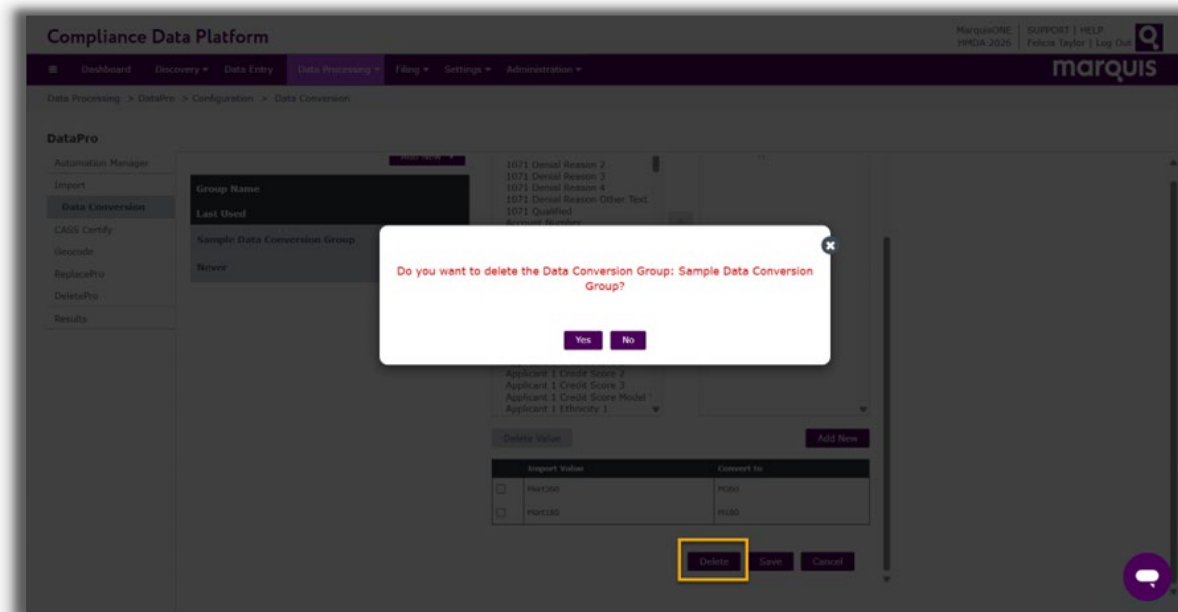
Compliance Data Platform

MarquisONE | SUPPORT | HELP
HMDA 2026 | Felicia Taylor | Log Out

marquis

Dashboard Discovery ▾ Data Entry Data Processing ▾ Filing ▾ Settings ▾ Administration ▾

Data Processing > DataPro > Configuration > Data Conversion

DataPro

Automation Manager
Import
Data Conversion
CASS Certify
Geocode
ReplacePro
DeletePro
Results

Add New

Group Name
Last Used
Sample Data Conversion Group
Never

1071 Denial Reason 2
1071 Denial Reason 3
1071 Denial Reason 4
1071 Denial Reason Other Text
1071 Qualified
Account Number

Applicant 1 Credit Score 2
Applicant 1 Credit Score 3
Applicant 1 Credit Score Model
Applicant 1 Ethnicity 1

Do you want to delete the Data Conversion Group: Sample Data Conversion Group?

Yes No

Delete Value

Add New

| | Import Value | Convert to |
|---|---|---|
| ☐ | Mort260 | M260 |
| ☐ | Mort180 | M180 |

Delete Save Cancel